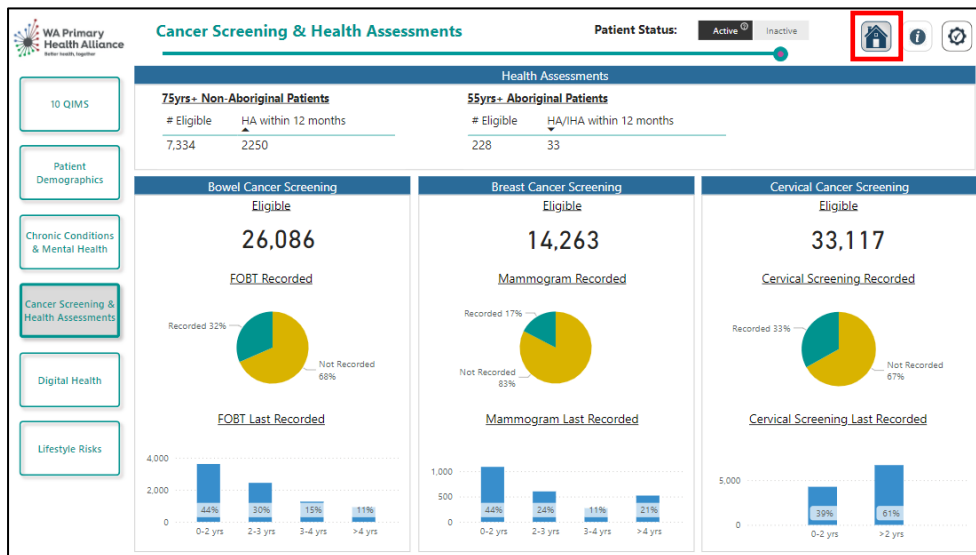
WA Primary Health Alliance
Better health, together

Cancer Screening & Health Assessments

Patient Status: Active Inactive

10 QIMS

Patient Demographics

Chronic Conditions & Mental Health

Cancer Screening & Health Assessments

Digital Health

Lifestyle Risks

Health Assessments

75yrs+ Non-Aboriginal Patients

| # Eligible | HA within 12 months |
|---|---|
| 7,334 | 2250 |

55yrs+ Aboriginal Patients

| # Eligible | HA/IHA within 12 months |
|---|---|
| 228 | 33 |

Bowel Cancer Screening

Eligible

26,086

FOBT Recorded

Recorded 32%

Not Recorded 68%

FOBT Last Recorded

4,000
2,000
0

44% 30% 15% 11%

0-2 yrs 2-3 yrs 3-4 yrs >4 yrs

Breast Cancer Screening

Eligible

14,263

Mammogram Recorded

Recorded 17%

Not Recorded 83%

Mammogram Last Recorded

1,000
500
0

44% 24% 11% 21%

0-2 yrs 2-3 yrs 3-4 yrs >4 yrs

Cervical Cancer Screening

Eligible

33,117

Cervical Screening Recorded

Recorded 33%

Not Recorded 67%

Cervical Screening Last Recorded

5,000
0

39% 61%

0-2 yrs >2 yrs